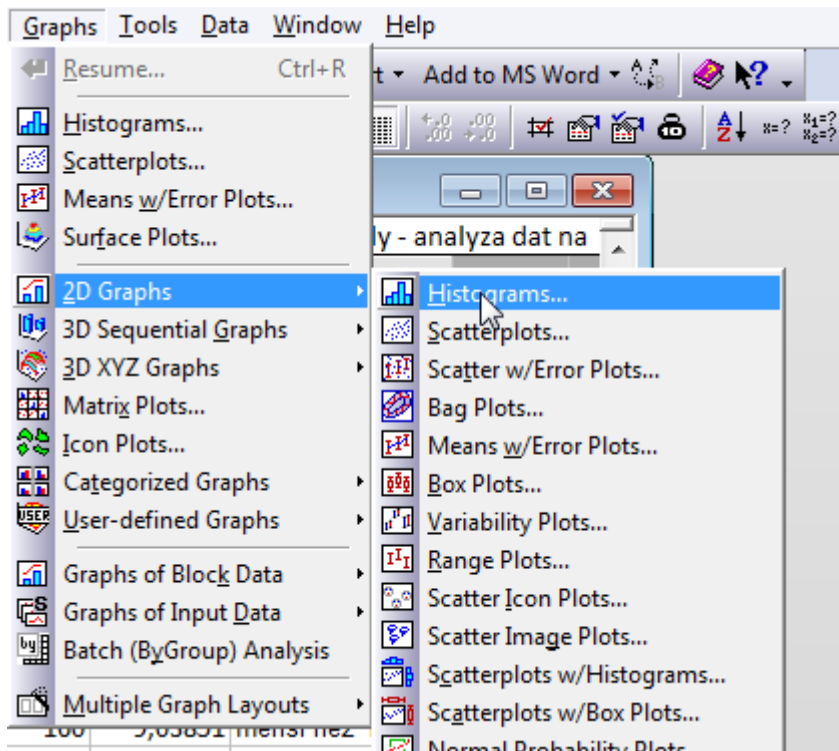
Graphs Tools Data Window Help

Resume... Ctrl+R
Histograms...
Scatterplots...
Means w/Error Plots...
Surface Plots...
2D Graphs
3D Sequential Graphs
3D XYZ Graphs
Matrix Plots...
Icon Plots...
Categorized Graphs
User-defined Graphs
Graphs of Block Data
Graphs of Input Data
Batch (ByGroup) Analysis
Multiple Graph Layouts

t ▾ Add to MS Word ▾

ly - analyza dat na

Histograms...
Scatterplots...
Scatter w/Error Plots...
Bag Plots...
Means w/Error Plots...
Box Plots...
Variability Plots...
Range Plots...
Scatter Icon Plots...
Scatter Image Plots...
Scatterplots w/Histograms...
Scatterplots w/Box Plots...
Normal Probability Plots

100 5,03831 mensi nez